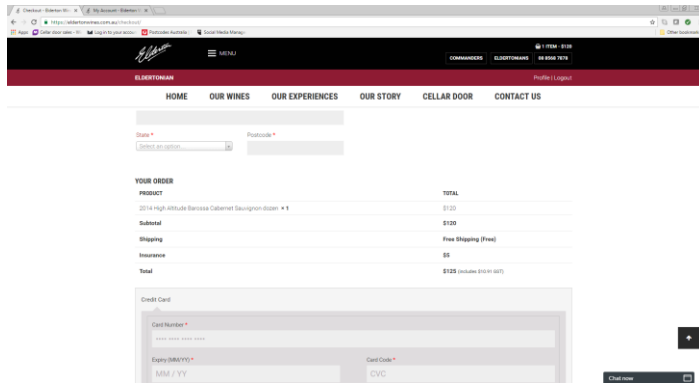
Checkout - Elderton Wi... ×   My Account - Elderton ×

https://eldertonwines.com.au/checkout/

Apps   Cellar door sales - W...   Log in to your accou...   Postcodes Australia   Social Media Manage...   Other bookmarks

MENU

1 ITEM - $120

COMMANDERS   ELDERTONIANS   08 8568 7878

ELDERTONIAN

Profile | Logout

HOME   OUR WINES   OUR EXPERIENCES   OUR STORY   CELLAR DOOR   CONTACT US

State *   Postcode *

Select an option...

YOUR ORDER

| PRODUCT | TOTAL |
|---|---|
| 2014 High Altitude Barossa Cabernet Sauvignon dozen × 1 | $120 |
| Subtotal | $120 |
| Shipping | Free Shipping (Free) |
| Insurance | $5 |
| Total | $125 (includes $10.91 GST) |

Credit Card

Card Number *

•••• •••• •••• ••••

Expiry (MM/YY) *   Card Code *

MM / YY   CVC

Chat now